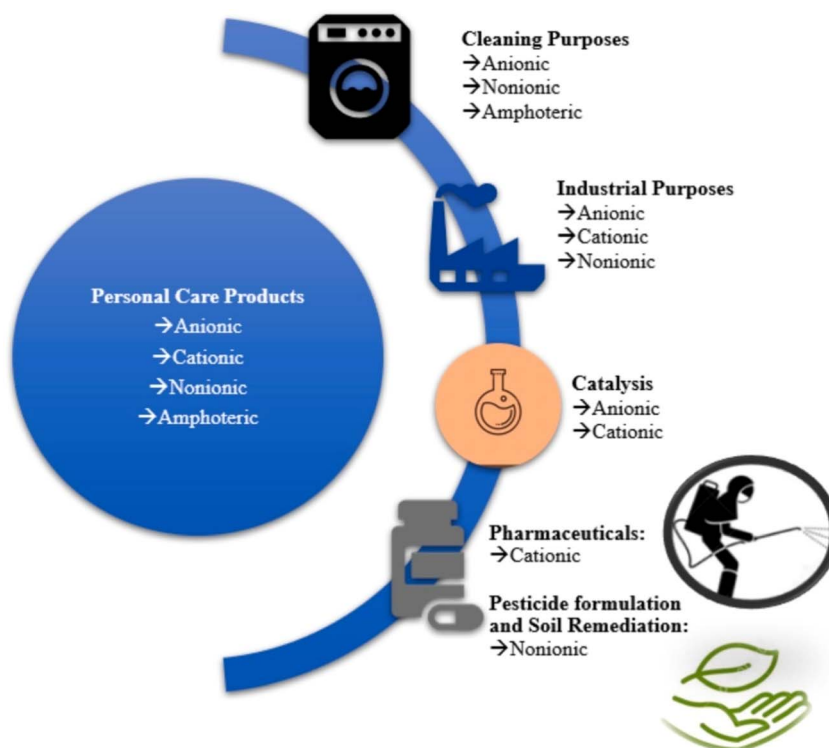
Cleaning Purposes
→Anionic
→Nonionic
→Amphoteric

Industrial Purposes
→Anionic
→Cationic
→Nonionic

Personal Care Products
→Anionic
→Cationic
→Nonionic
→Amphoteric

Catalysis
→Anionic
→Cationic

Pharmaceuticals:
→Cationic

Pesticide formulation and Soil Remediation:
→Nonionic